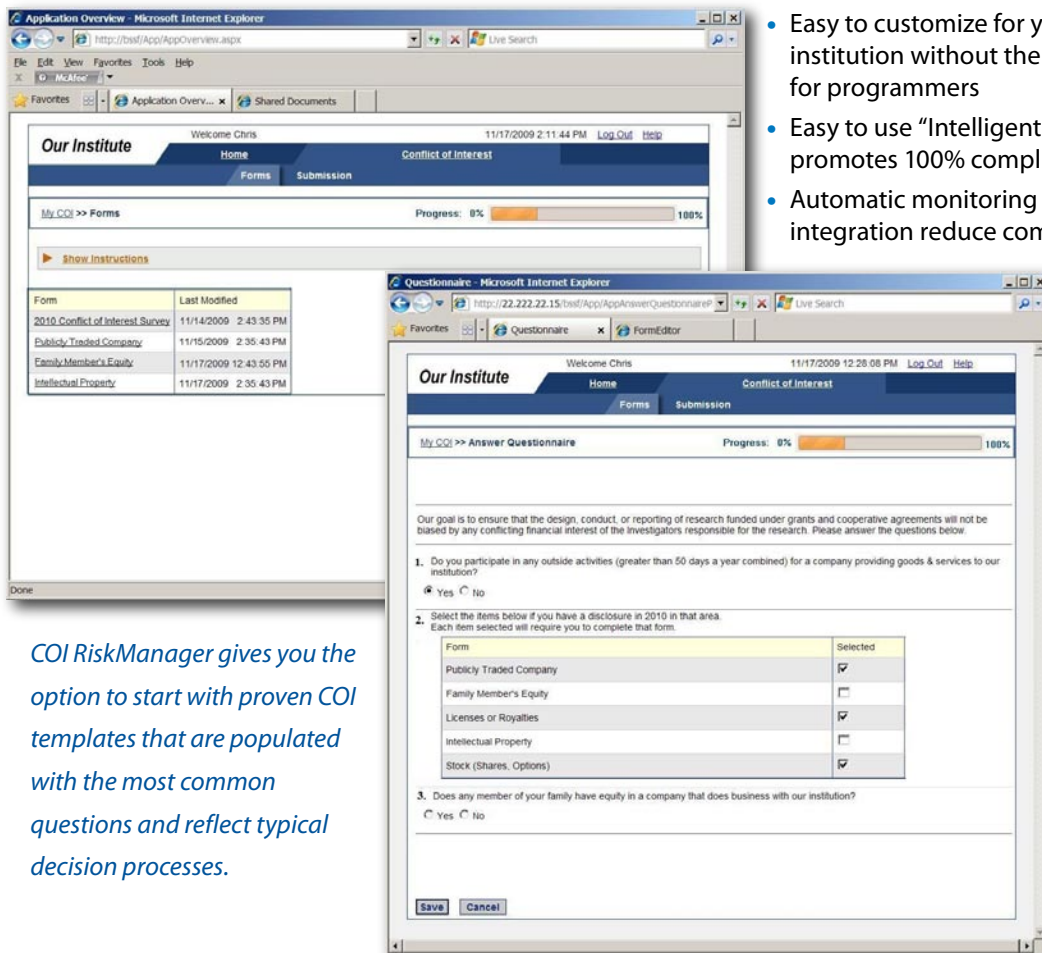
Application Overview - Microsoft Internet Explorer

http://bssf/App/AppOverview.aspx

Live Search

File Edit View Favorites Tools Help

McAfee

Favorites

Application Overv...

Shared Documents

Our Institute

Welcome Chris

11/17/2009 2:11:44 PM Log Out Help

Home

Conflict of Interest

Forms Submission

My COI >> Forms

Progress: 0%

100%

Show Instructions

| Form | Last Modified |
|---|---|
| 2010 Conflict of Interest Survey | 11/14/2009 2:43:35 PM |
| Publicly Traded Company | 11/15/2009 2:35:43 PM |
| Family Member's Equity | 11/17/2009 12:43:55 PM |
| Intellectual Property | 11/17/2009 2:35:43 PM |

Done

• Easy to customize for y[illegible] institution without the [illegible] for programmers

• Easy to use "Intelligent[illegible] promotes 100% compl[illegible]

• Automatic monitoring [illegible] integration reduce com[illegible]

Questionnaire - Microsoft Internet Explorer

http://22.222.22.15/bssf/App/AppAnswerQuestionnaireP

Live Search

Favorites

Questionnaire

FormEditor

Our Institute

Welcome Chris

11/17/2009 12:28:08 PM Log Out Help

Home

Conflict of Interest

Forms Submission

My COI >> Answer Questionnaire

Progress: 0%

100%

Our goal is to ensure that the design, conduct, or reporting of research funded under grants and cooperative agreements will not be biased by any conflicting financial interest of the Investigators responsible for the research. Please answer the questions below.

1. Do you participate in any outside activities (greater than 50 days a year combined) for a company providing goods & services to our institution?

Yes No

2. Select the items below if you have a disclosure in 2010 in that area. Each item selected will require you to complete that form.

| Form | Selected |
|---|---|
| Publicly Traded Company | ☑ |
| Family Member's Equity | ☐ |
| Licenses or Royalties | ☑ |
| Intellectual Property | ☐ |
| Stock (Shares, Options) | ☑ |

3. Does any member of your family have equity in a company that does business with our institution?

Yes No

Save Cancel

COI RiskManager gives you the option to start with proven COI templates that are populated with the most common questions and reflect typical decision processes.